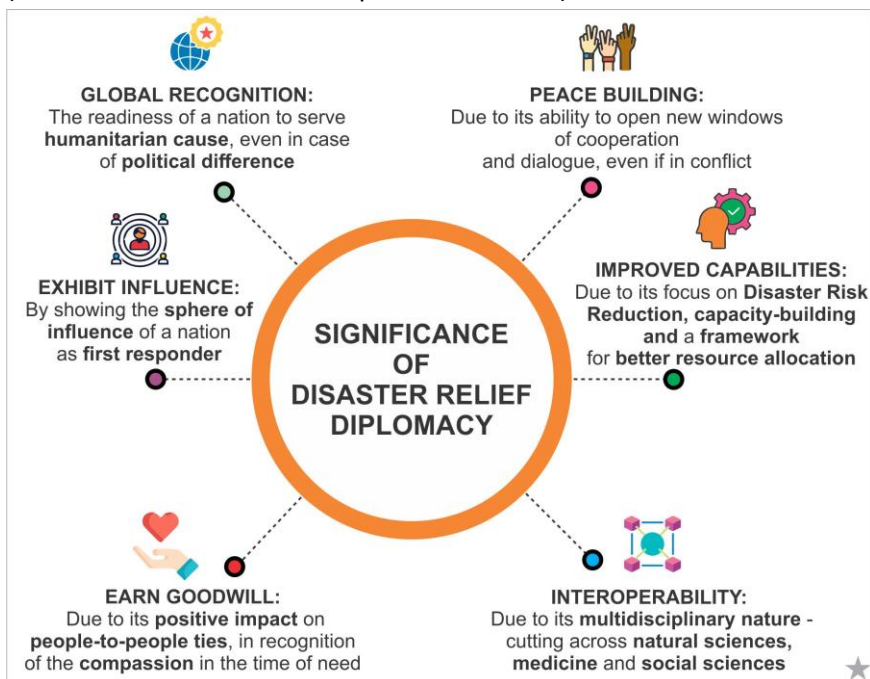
GLOBAL RECOGNITION:
The readiness of a nation to serve humanitarian cause, even in case of political difference

PEACE BUILDING:
Due to its ability to open new windows of cooperation and dialogue, even if in conflict

EXHIBIT INFLUENCE:
By showing the sphere of influence of a nation as first responder

SIGNIFICANCE OF DISASTER RELIEF DIPLOMACY

IMPROVED CAPABILITIES:
Due to its focus on Disaster Risk Reduction, capacity-building and a framework for better resource allocation

EARN GOODWILL:
Due to its positive impact on people-to-people ties, in recognition of the compassion in the time of need

INTEROPERABILITY:
Due to its multidisciplinary nature - cutting across natural sciences, medicine and social sciences